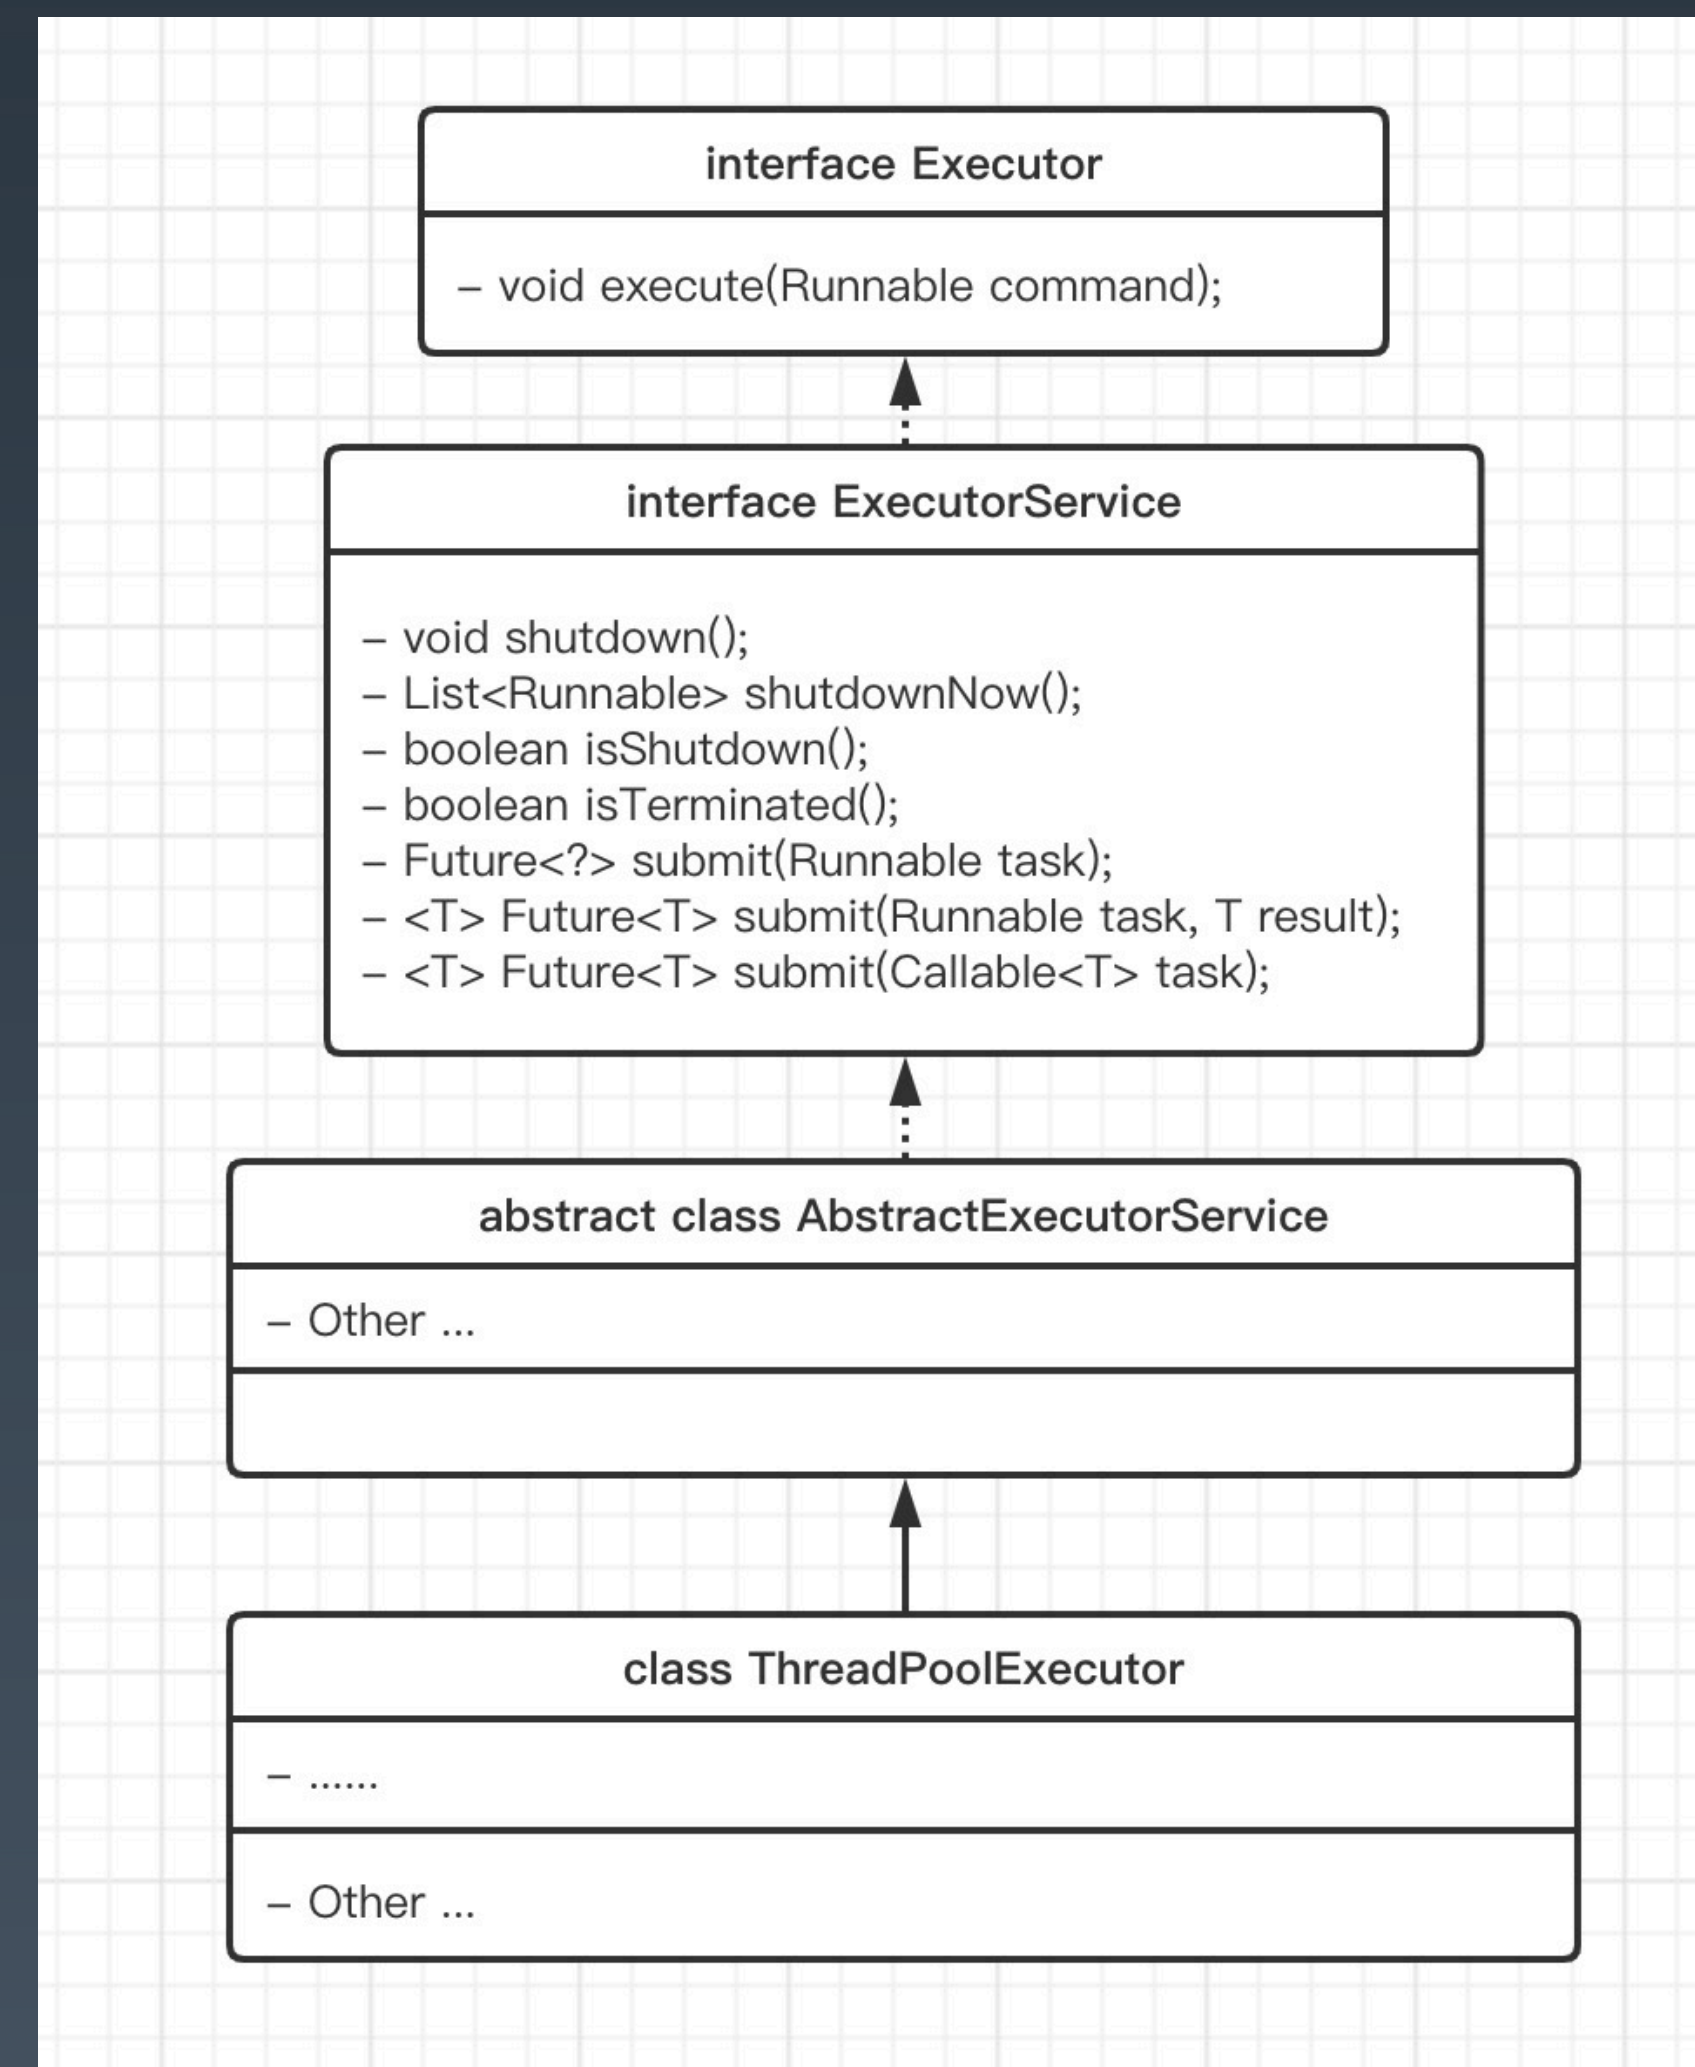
interface Executor

– void execute(Runnable command);

interface ExecutorService

– void shutdown();
– List<Runnable> shutdownNow();
– boolean isShutdown();
– boolean isTerminated();
– Future<?> submit(Runnable task);
– <T> Future<T> submit(Runnable task, T result);
– <T> Future<T> submit(Callable<T> task);

abstract class AbstractExecutorService

– Other ...

class ThreadPoolExecutor

– ......

– Other ...